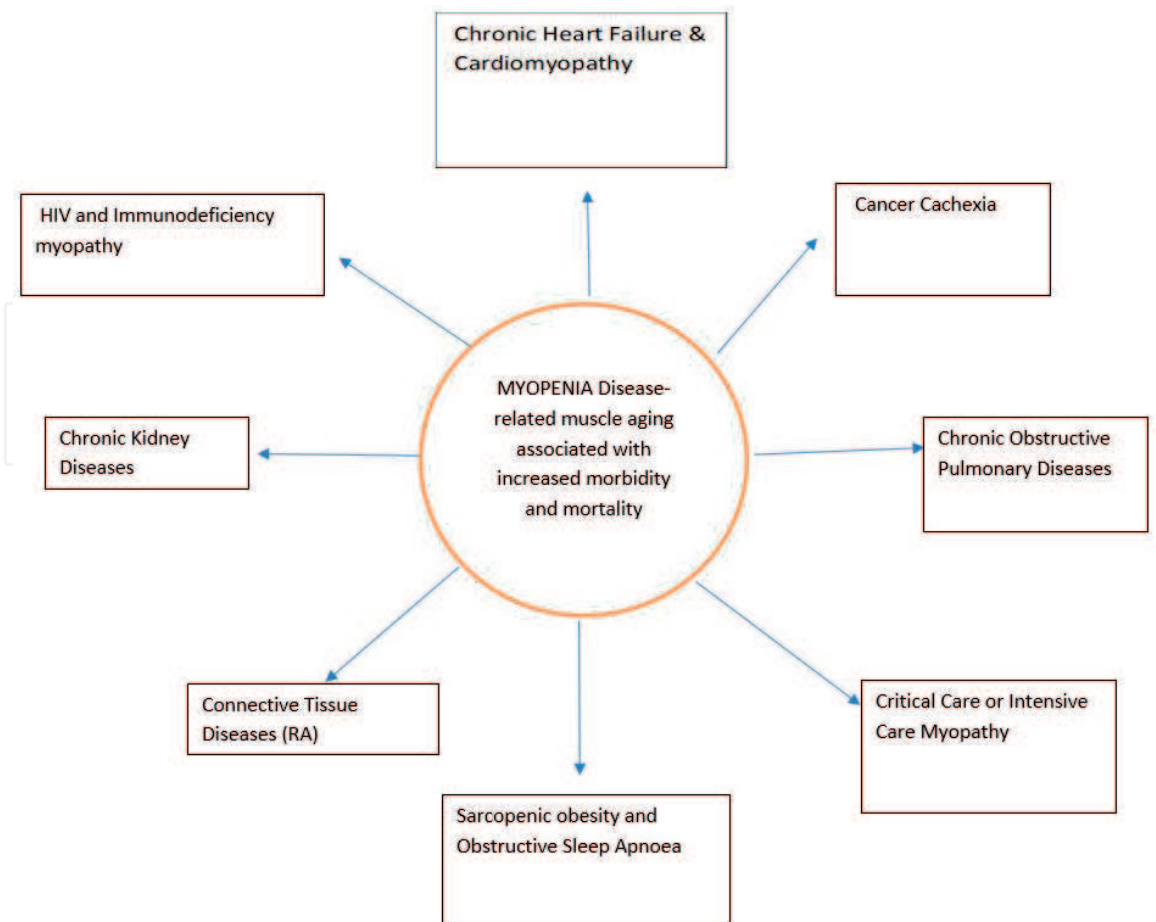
Chronic Heart Failure & Cardiomyopathy

HIV and Immunodeficiency myopathy

Cancer Cachexia

MYOPENIA Disease-related muscle aging associated with increased morbidity and mortality

Chronic Kidney Diseases

Chronic Obstructive Pulmonary Diseases

Connective Tissue Diseases (RA)

Critical Care or Intensive Care Myopathy

Sarcopenic obesity and Obstructive Sleep Apnoea